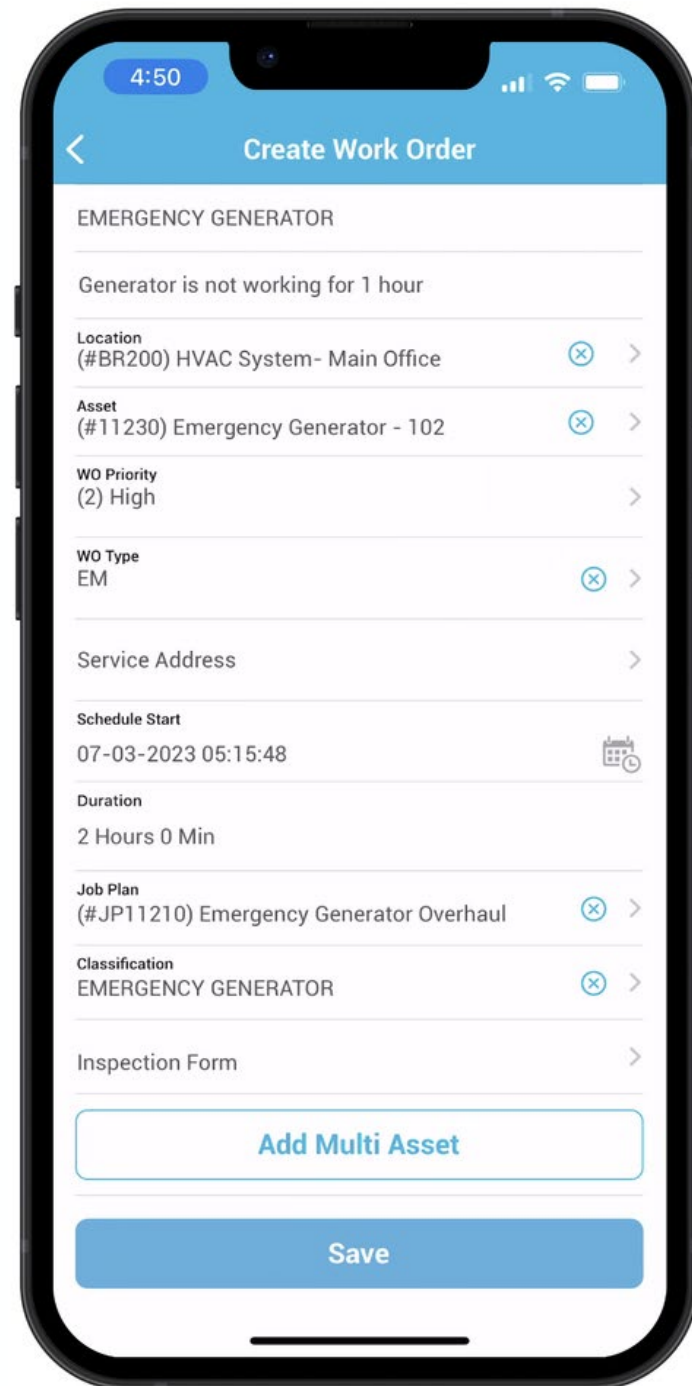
4:50

Create Work Order

EMERGENCY GENERATOR

Generator is not working for 1 hour

Location
(#BR200) HVAC System- Main Office

Asset
(#11230) Emergency Generator - 102

WO Priority
(2) High

WO Type
EM

Service Address

Schedule Start
07-03-2023 05:15:48

Duration
2 Hours 0 Min

Job Plan
(#JP11210) Emergency Generator Overhaul

Classification
EMERGENCY GENERATOR

Inspection Form

Add Multi Asset

Save